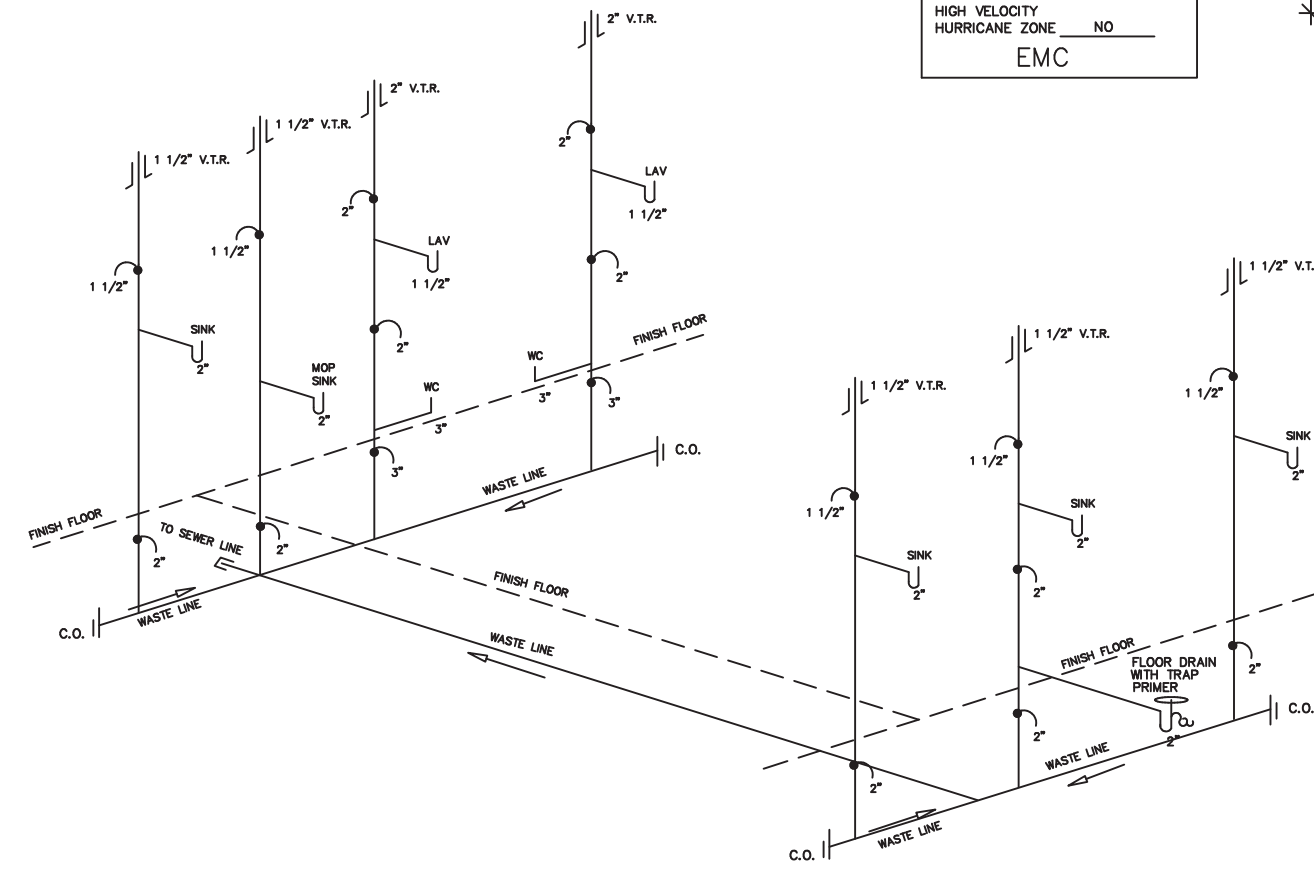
HIGH VELOCITY
HURRICANE ZONE NO
EMC

2" V.T.R.

1 1/2" V.T.R.

2" V.T.R.

1 1/2" V.T.R.

2"

LAV

1 1/2"

2"

1 1/2"

2"

LAV

1 1/2"

1 1/2"

2"

SINK

2"

FINISH FLOOR

WC

MOP SINK

2"

3"

3"

WC

3"

3"

C.O.

WASTE LINE

FINISH FLOOR

TO SEWER LINE

2"

2"

FINISH FLOOR

C.O.

WASTE LINE

WASTE LINE

1 1/2" V.T.R.

1 1/2" V.T.R.

1 1/2" V.T.R.

1 1/2"

SINK

2"

1 1/2"

SINK

2"

1 1/2"

SINK

2"

2"

FINISH FLOOR

FLOOR DRAIN WITH TRAP PRIMER

2"

2"

C.O.

2"

2"

WASTE LINE

C.O.

WASTE LINE